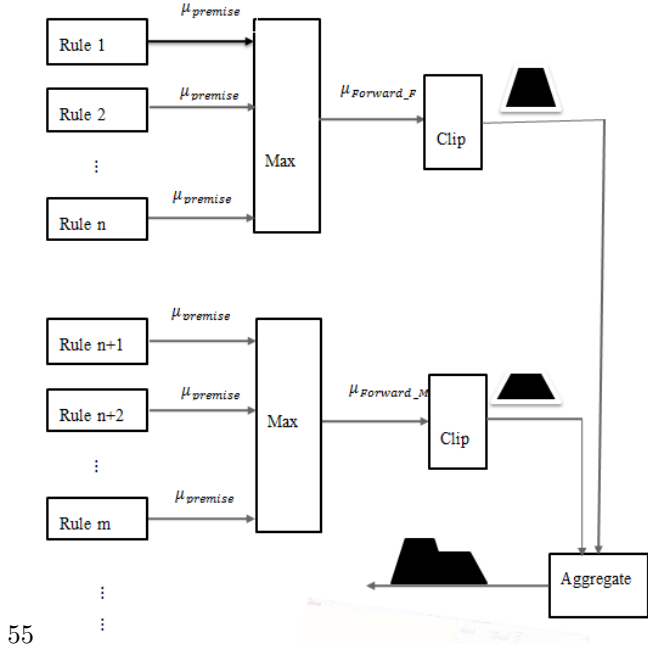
Rule 1

$\mu_{premise}$

Rule 2

$\mu_{premise}$

⋮

Rule n

$\mu_{premise}$

Max

$\mu_{Forward\_F}$

Clip

Rule n+1

$\mu_{premise}$

Rule n+2

$\mu_{premise}$

⋮

Rule m

$\mu_{premise}$

Max

$\mu_{Forward\_M}$

Clip

Aggregate

⋮

⋮

55